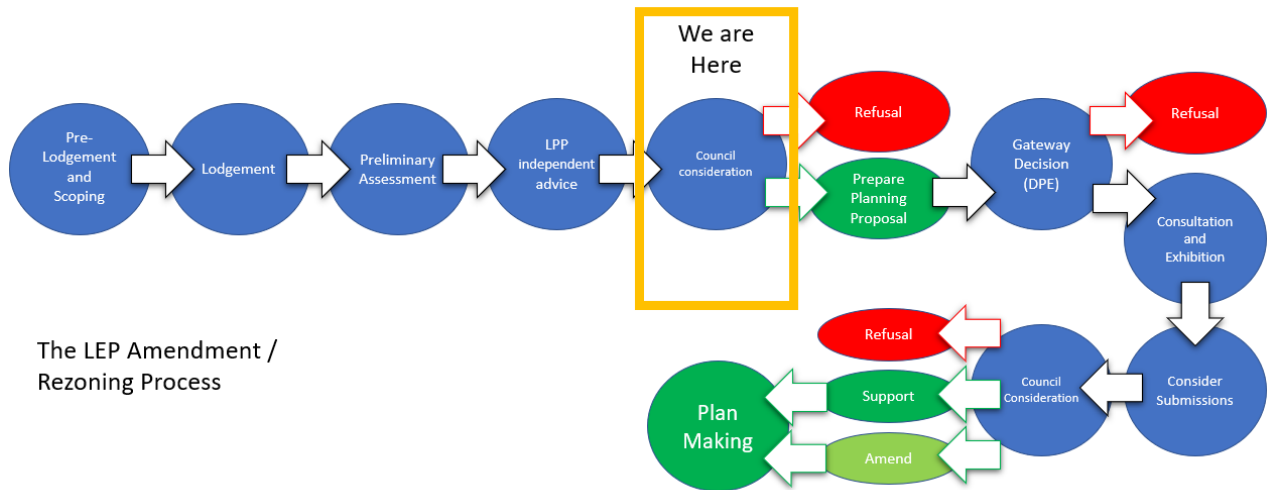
Pre-Lodgement and Scoping

Lodgement

Preliminary Assessment

LPP independent advice

We are Here

Council consideration

Refusal

Prepare Planning Proposal

Gateway Decision (DPE)

Refusal

Consultation and Exhibition

The LEP Amendment / Rezoning Process

Refusal

Council Consideration

Consider Submissions

Plan Making

Support

Amend